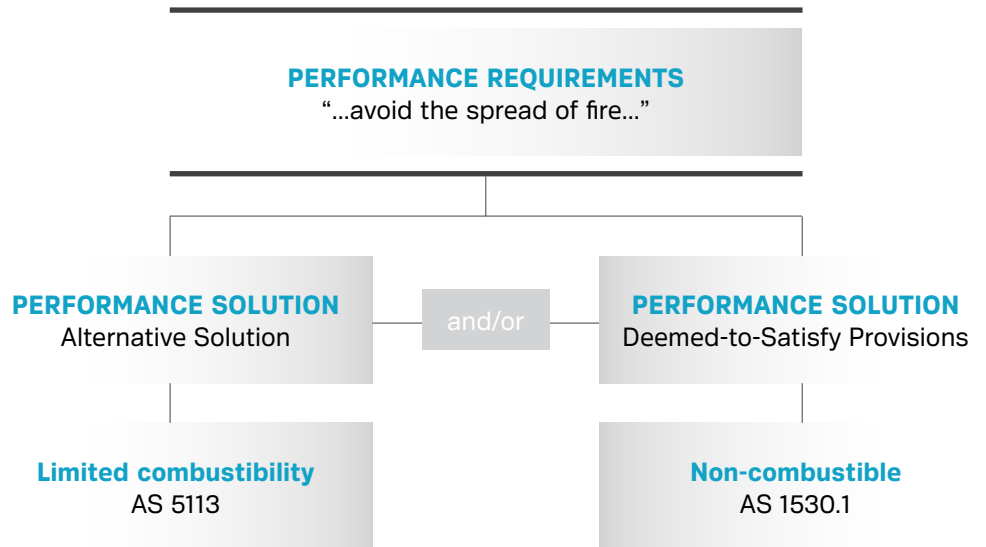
PERFORMANCE REQUIREMENTS
“...avoid the spread of fire...”

PERFORMANCE SOLUTION
Alternative Solution

and/or

PERFORMANCE SOLUTION
Deemed-to-Satisfy Provisions

Limited combustibility
AS 5113

Non-combustible
AS 1530.1